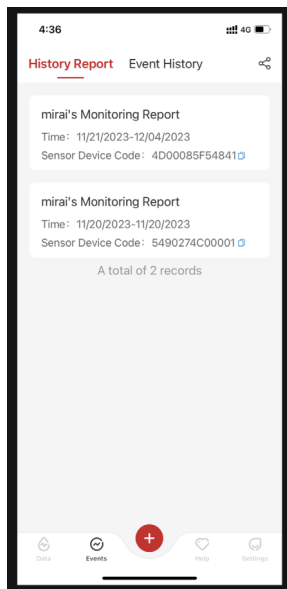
4:36 4G

History Report Event History

mirai's Monitoring Report
Time：11/21/2023-12/04/2023
Sensor Device Code：4D00085F54841

mirai's Monitoring Report
Time：11/20/2023-11/20/2023
Sensor Device Code：5490274C00001

A total of 2 records

Data Events + Help Settings